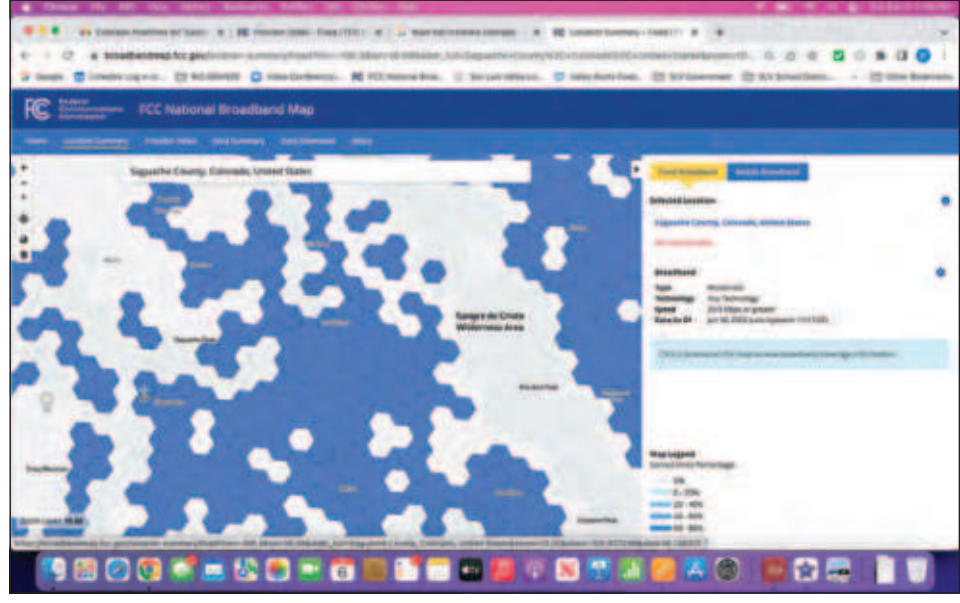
broadbandmap.fcc.gov

FCC National Broadband Map

Location Summary

Saguache County, Colorado, United States

Sangre de Cristo Wilderness Area

Fixed Broadband

Mobile Broadband

Selected Location

Saguache County, Colorado, United States

Broadband

Type

Technology

Speed

Data As Of

Map Legend

0%

0 - 20%

20 - 40%

40 - 60%

60 - 80%